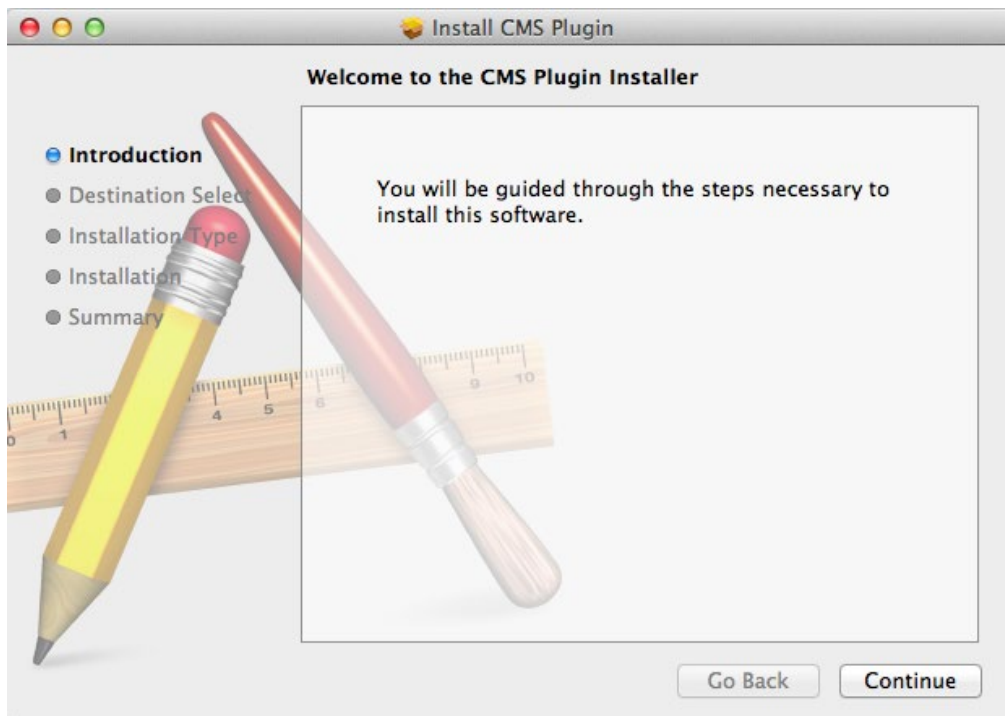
Install CMS Plugin

Welcome to the CMS Plugin Installer

Introduction
Destination Select
Installation Type
Installation
Summary

1 4 5 6 9 10

You will be guided through the steps necessary to install this software.

Go Back
Continue